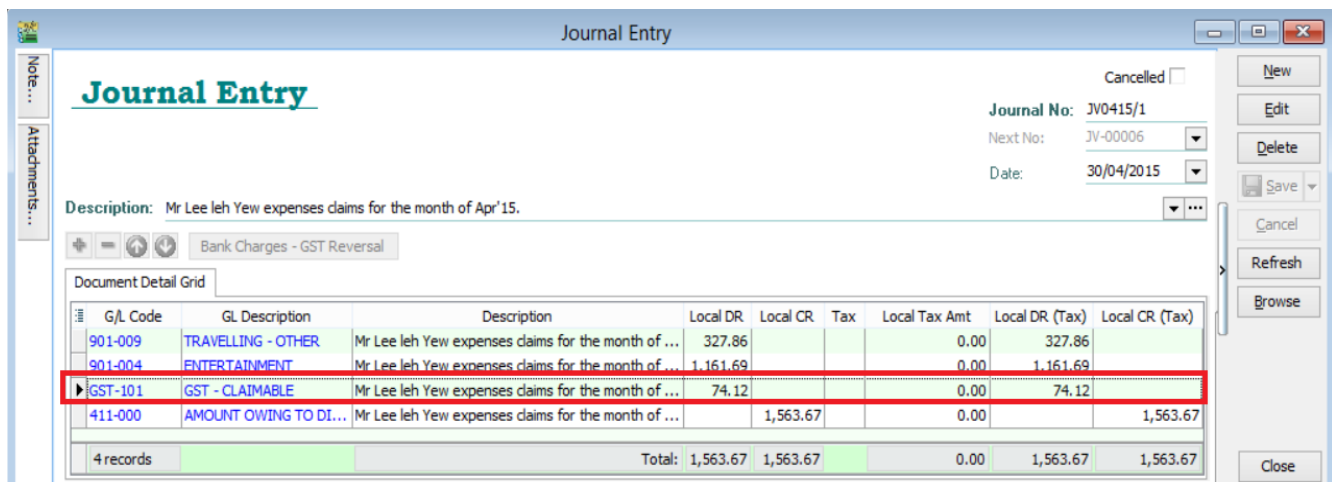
Journal Entry

Note...

Attachments...

Journal Entry

Cancelled

Journal No: JV0415/1

Next No: JV-00006

Date: 30/04/2015

Description: Mr Lee leh Yew expenses claims for the month of Apr'15.

Bank Charges - GST Reversal

Document Detail Grid

| G/L Code | GL Description | Description | Local DR | Local CR | Tax | Local Tax Amt | Local DR (Tax) | Local CR (Tax) |
|---|---|---|---|---|---|---|---|---|
| 901-009 | TRAVELLING - OTHER | Mr Lee leh Yew expenses claims for the month of ... | 327.86 | | | 0.00 | 327.86 | |
| 901-004 | ENTERTAINMENT | Mr Lee leh Yew expenses claims for the month of ... | 1,161.69 | | | 0.00 | 1,161.69 | |
| GST-101 | GST - CLAIMABLE | Mr Lee leh Yew expenses claims for the month of ... | 74.12 | | | 0.00 | 74.12 | |
| 411-000 | AMOUNT OWING TO DI... | Mr Lee leh Yew expenses claims for the month of ... | | 1,563.67 | | 0.00 | | 1,563.67 |
| 4 records | | Total: | 1,563.67 | 1,563.67 | | 0.00 | 1,563.67 | 1,563.67 |

New
Edit
Delete
Save
Cancel
Refresh
Browse
Close